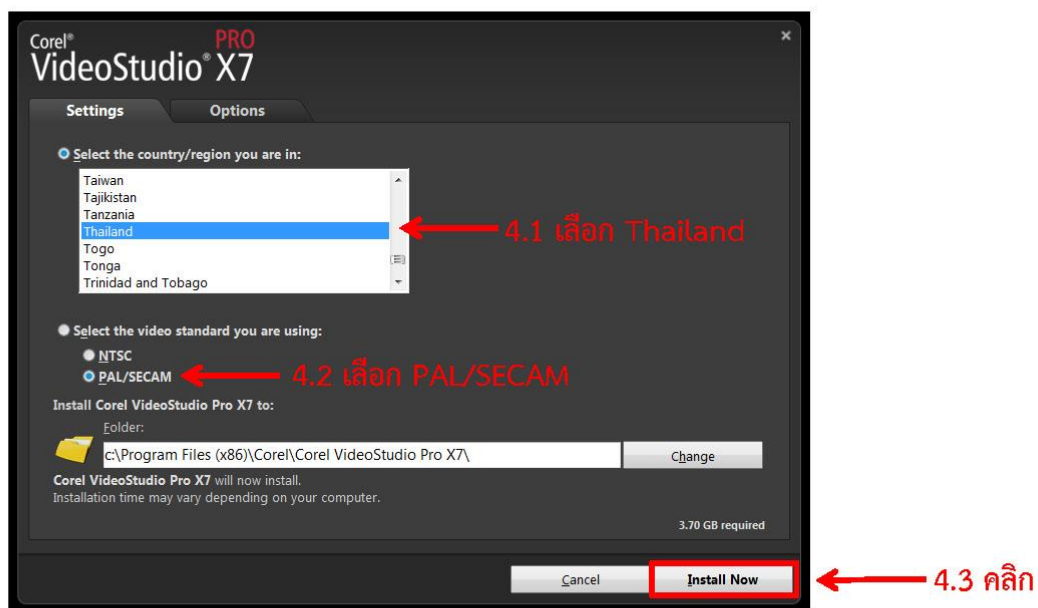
Corel® VideoStudio® PRO X7

×

Settings
Options

Select the country/region you are in:

Taiwan
Tajikistan
Tanzania
Thailand
Togo
Tonga
Trinidad and Tobago

4.1 เลือก Thailand

Select the video standard you are using:

NTSC
PAL/SECAM

4.2 เลือก PAL/SECAM

Install Corel VideoStudio Pro X7 to:

Folder:

c:\Program Files (x86)\Corel\Corel VideoStudio Pro X7\

Change

Corel VideoStudio Pro X7 will now install.
Installation time may vary depending on your computer.

3.70 GB required

Cancel
Install Now

4.3 คลิก